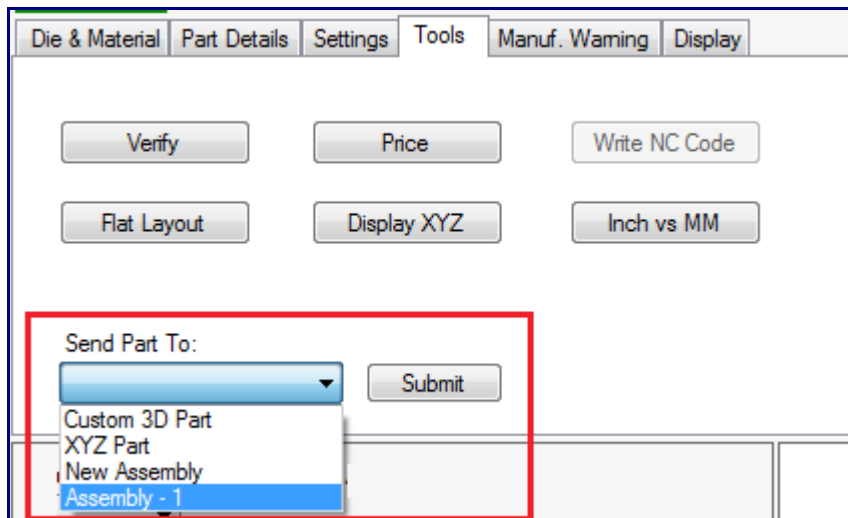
Die & Material | Part Details | Settings | Tools | Manuf. Warning | Display

Verify
Price
Write NC Code
Flat Layout
Display XYZ
Inch vs MM

Send Part To:
Submit
Custom 3D Part
XYZ Part
New Assembly
Assembly - 1